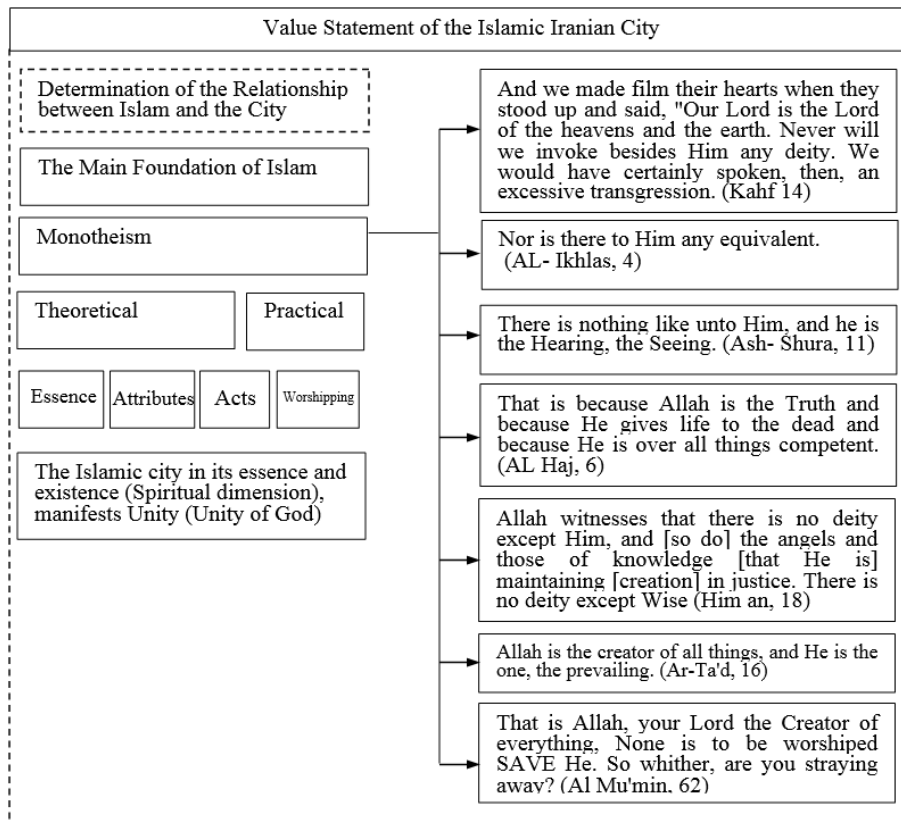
Value Statement of the Islamic Iranian City

Determination of the Relationship between Islam and the City

The Main Foundation of Islam

Monotheism

Theoretical

Practical

Essence

Attributes

Acts

Worshipping

The Islamic city in its essence and existence (Spiritual dimension), manifests Unity (Unity of God)

And we made film their hearts when they stood up and said, "Our Lord is the Lord of the heavens and the earth. Never will we invoke besides Him any deity. We would have certainly spoken, then, an excessive transgression. (Kahf 14)

Nor is there to Him any equivalent. (AL- Ikhlas, 4)

There is nothing like unto Him, and he is the Hearing, the Seeing. (Ash- Shura, 11)

That is because Allah is the Truth and because He gives life to the dead and because He is over all things competent. (AL Haj, 6)

Allah witnesses that there is no deity except Him, and [so do] the angels and those of knowledge [that He is] maintaining [creation] in justice. There is no deity except Wise (Him an, 18)

Allah is the creator of all things, and He is the one, the prevailing. (Ar-Ta'd, 16)

That is Allah, your Lord the Creator of everything, None is to be worshiped SAVE He. So whither, are you straying away? (Al Mu'min, 62)